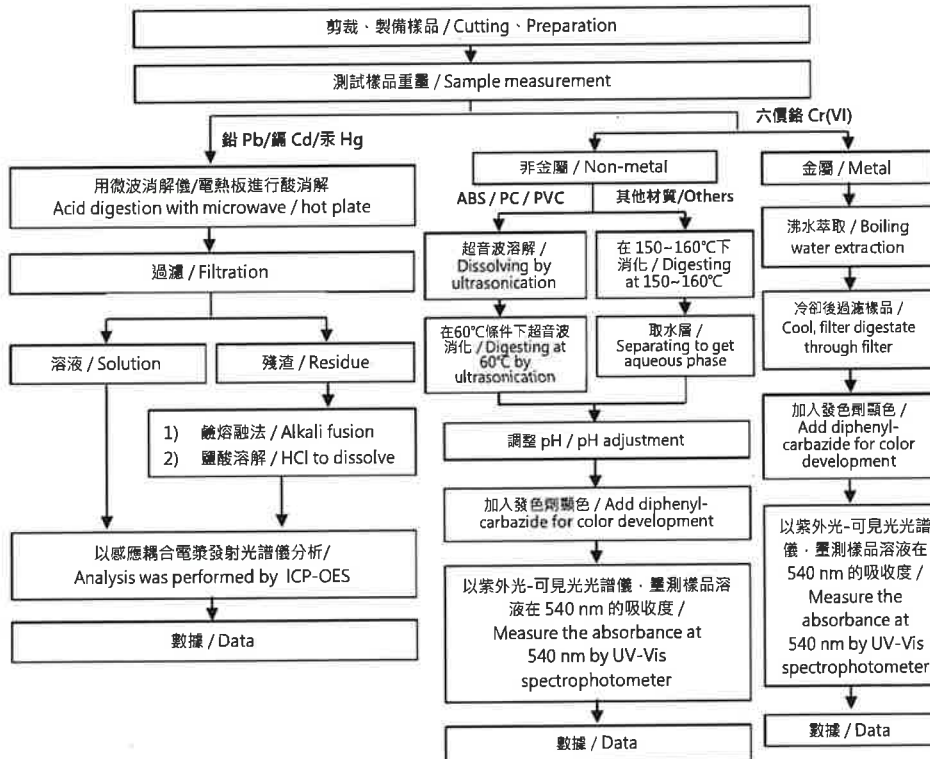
剪裁、製備樣品 / Cutting、Preparation

測試樣品重量 / Sample measurement

鉛 Pb/鎘 Cd/汞 Hg

用微波消解儀/電熱板進行酸消解
Acid digestion with microwave / hot plate

過濾 / Filtration

溶液 / Solution

殘渣 / Residue

1) 鹼熔融法 / Alkali fusion
2) 鹽酸溶解 / HCl to dissolve

以感應耦合電漿發射光譜儀分析/
Analysis was performed by ICP-OES

數據 / Data

六價鉻 Cr(VI)

非金屬 / Non-metal

ABS / PC / PVC

其他材質/Others

超音波溶解 / Dissolving by ultrasonication

在 150~160°C下消化 / Digesting at 150~160°C

在60°C條件下超音波消化 / Digesting at 60°C by ultrasonication

取水層 / Separating to get aqueous phase

調整 pH / pH adjustment

加入發色劑顯色 / Add diphenylcarbazide for color development

以紫外光-可見光光譜儀，量測樣品溶液在 540 nm 的吸收度 / Measure the absorbance at 540 nm by UV-Vis spectrophotometer

數據 / Data

金屬 / Metal

沸水萃取 / Boiling water extraction

冷卻後過濾樣品 / Cool, filter digestate through filter

加入發色劑顯色 / Add diphenylcarbazide for color development

以紫外光-可見光光譜儀，量測樣品溶液在 540 nm 的吸收度 / Measure the absorbance at 540 nm by UV-Vis spectrophotometer

數據 / Data